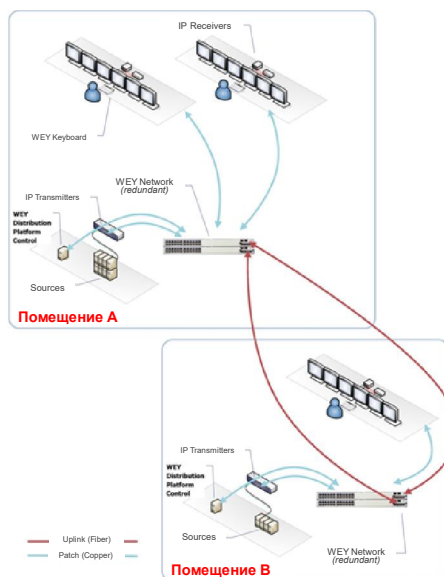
IP Receivers

WEY Keyboard

WEY Network
(redundant)

IP Transmitters

WEY Distribution Platform Control

Sources

Помещение А

IP Transmitters

WEY Distribution Platform Control

Sources

WEY Network
(redundant)

Uplink (Fiber)

Patch (Copper)

Помещение В